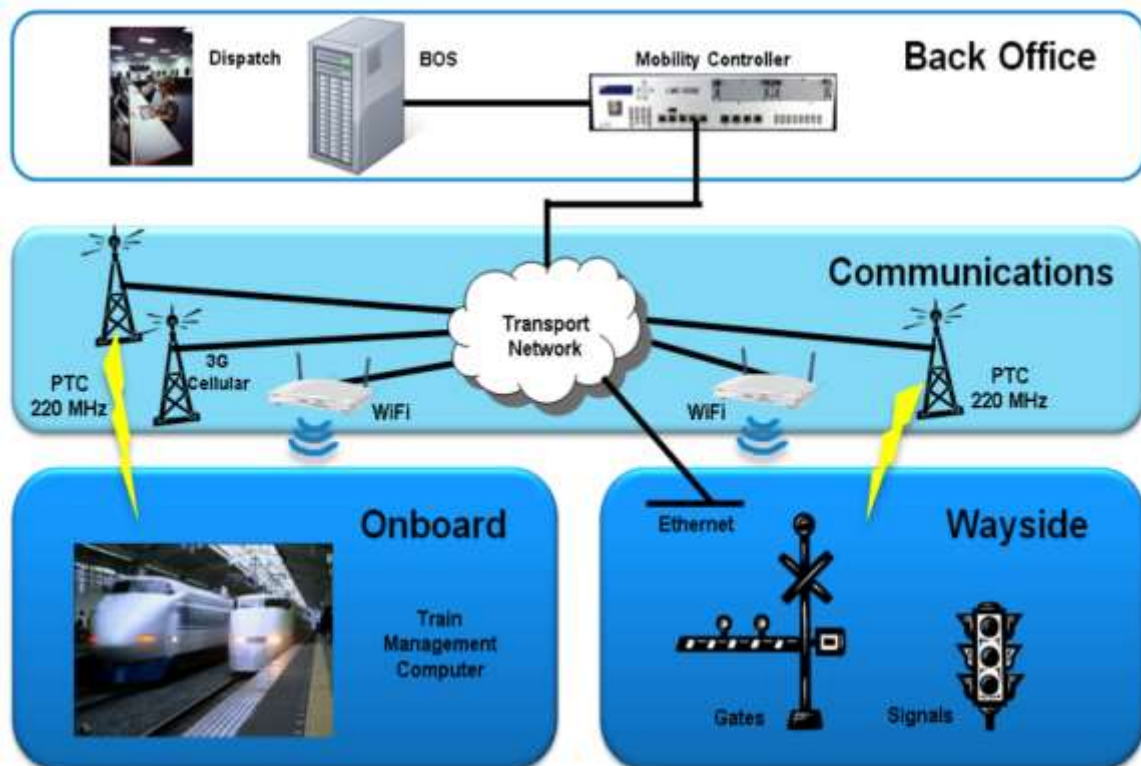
Dispatch

BOS

Mobility Controller

Back Office

Communications

Transport Network

PTC 220 MHz

3G Cellular

WiFi

WiFi

PTC 220 MHz

Onboard

Train Management Computer

Ethernet

Wayside

Gates

Signals